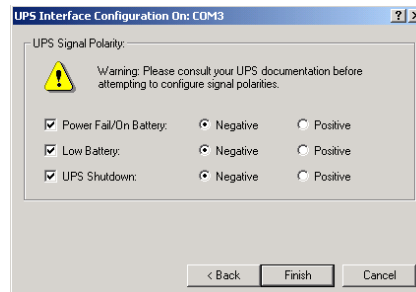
UPS Interface Configuration On: COM3

? X

UPS Signal Polarity:

Warning: Please consult your UPS documentation before attempting to configure signal polarities.

Power Fail/On Battery: Negative Positive

Low Battery: Negative Positive

UPS Shutdown: Negative Positive

< Back Finish Cancel